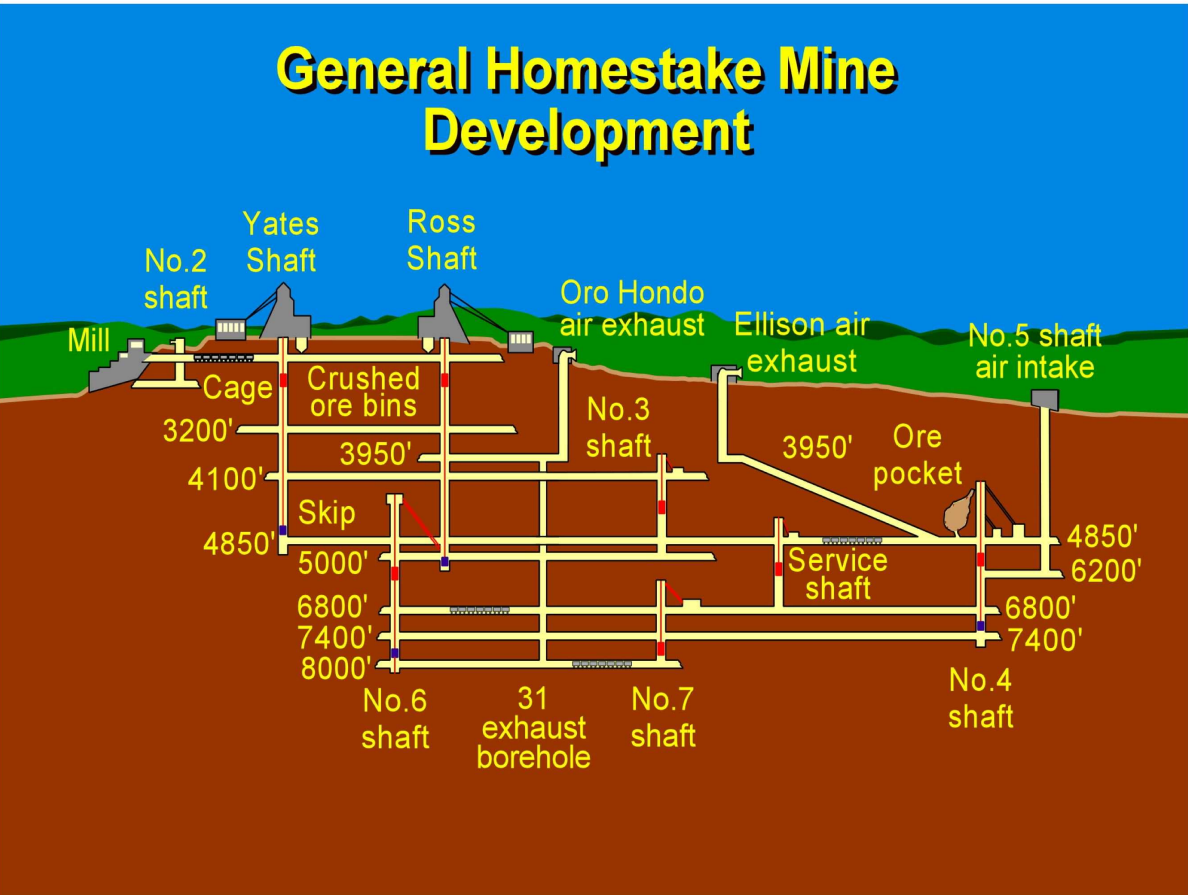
General Homestake Mine Development

Yates Shaft

Ross Shaft

No.2 shaft

Oro Hondo air exhaust

Ellison air exhaust

No.5 shaft air intake

Mill

Cage

Crushed ore bins

3200'

3950'

No.3 shaft

3950'

Ore pocket

4100'

Skip

4850'

4850'

5000'

Service shaft

6200'

6800'

6800'

7400'

7400'

8000'

No.6 shaft

31 exhaust borehole

No.7 shaft

No.4 shaft